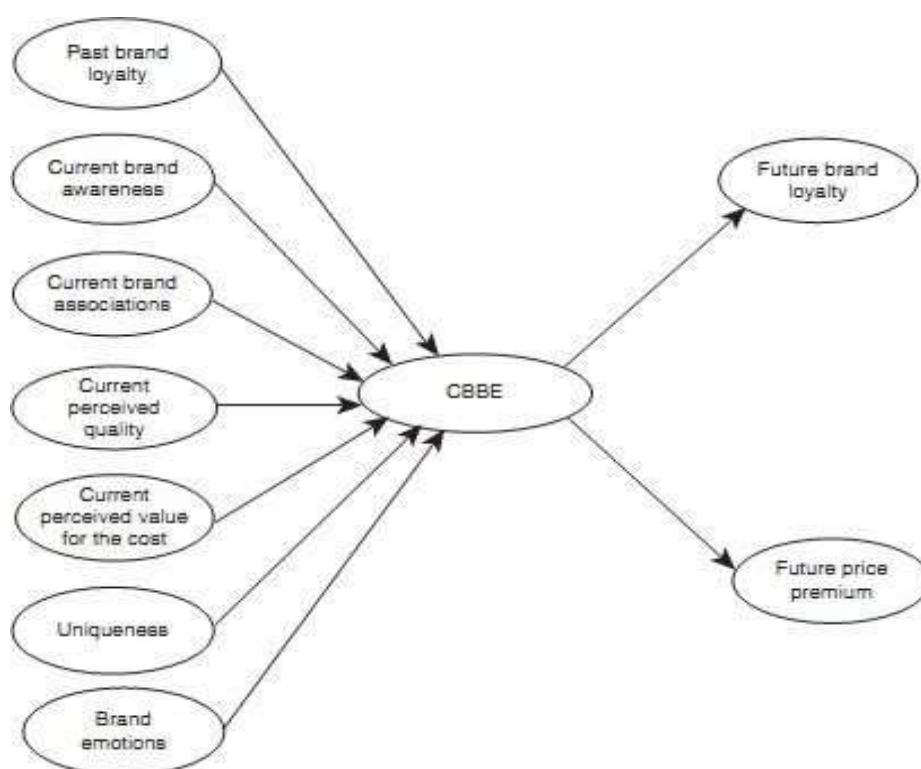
Past brand loyalty

Current brand awareness

Current brand associations

Current perceived quality

Current perceived value for the cost

Uniqueness

Brand emotions

CBBE

Future brand loyalty

Future price premium